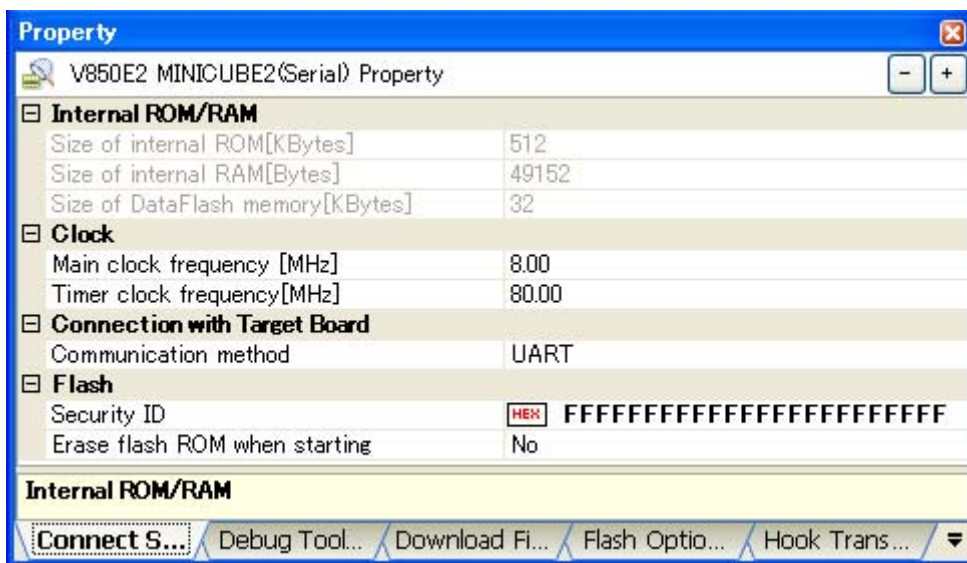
Property

V850E2 MINICUBE2(Serial) Property

| | |
|---|---|
| ⊟ Internal ROM/RAM | |
| Size of internal ROM[KBytes] | 512 |
| Size of internal RAM[Bytes] | 49152 |
| Size of DataFlash memory[KBytes] | 32 |
| ⊟ Clock | |
| Main clock frequency [MHz] | 8.00 |
| Timer clock frequency[MHz] | 80.00 |
| ⊟ Connection with Target Board | |
| Communication method | UART |
| ⊟ Flash | |
| Security ID | HEX FFFFFFFFFFFFFFFFFFFFFFFF |
| Erase flash ROM when starting | No |

Internal ROM/RAM

Connect S... Debug Tool... Download Fi... Flash Optio... Hook Trans...